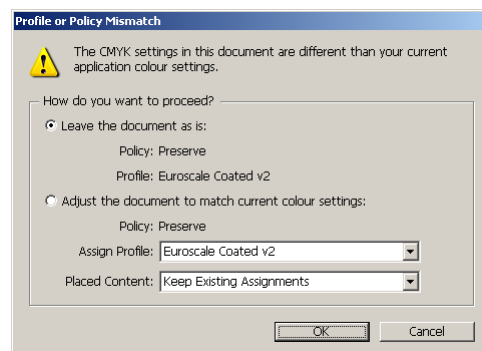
Profile or Policy Mismatch

The CMYK settings in this document are different than your current application colour settings.

How do you want to proceed?

Leave the document as is:

Policy: Preserve

Profile: Euroscale Coated v2

Adjust the document to match current colour settings:

Policy: Preserve

Assign Profile: Euroscale Coated v2

Placed Content: Keep Existing Assignments

OK

Cancel